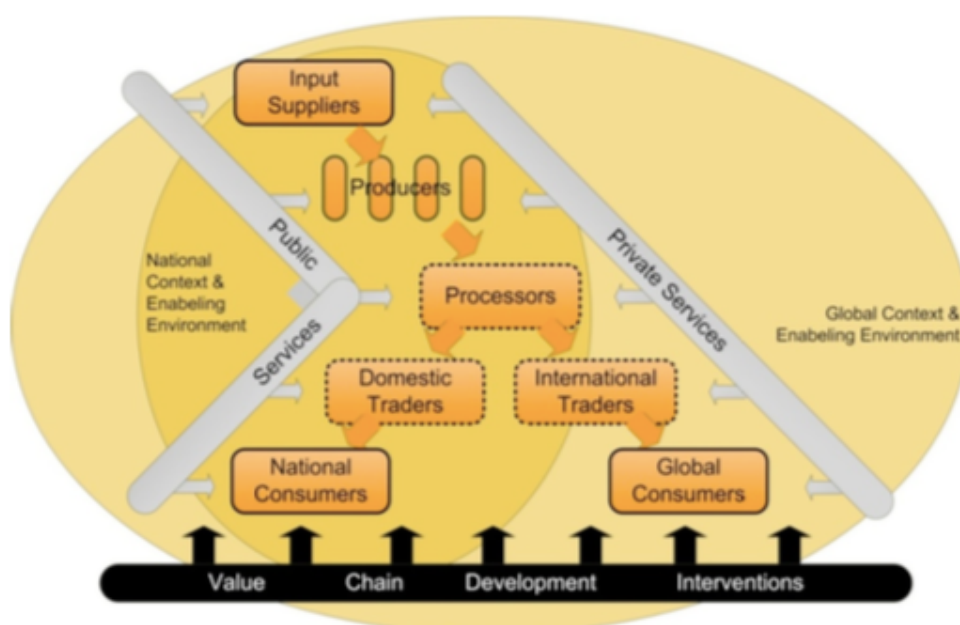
Input Suppliers

Producers

Public

Services

Private Services

National Context & Enabeling Environment

Processors

Global Context & Enabeling Environment

Domestic Traders

International Traders

National Consumers

Global Consumers

Value Chain Development Interventions